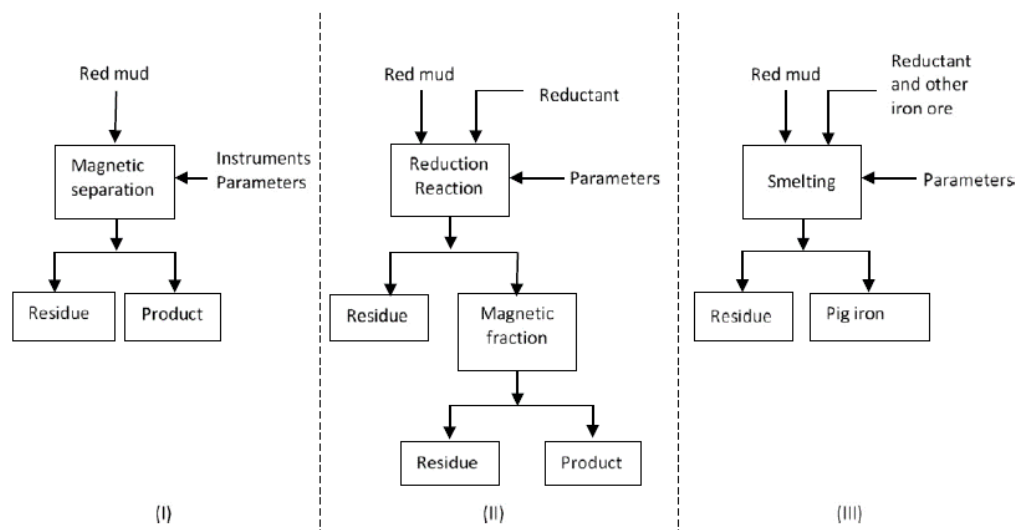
Red mud

Magnetic separation

Instruments Parameters

Residue

Product

(I)

Red mud

Reductant

Reduction Reaction

Parameters

Residue

Magnetic fraction

Residue

Product

(II)

Red mud

Reductant and other iron ore

Smelting

Parameters

Residue

Pig iron

(III)